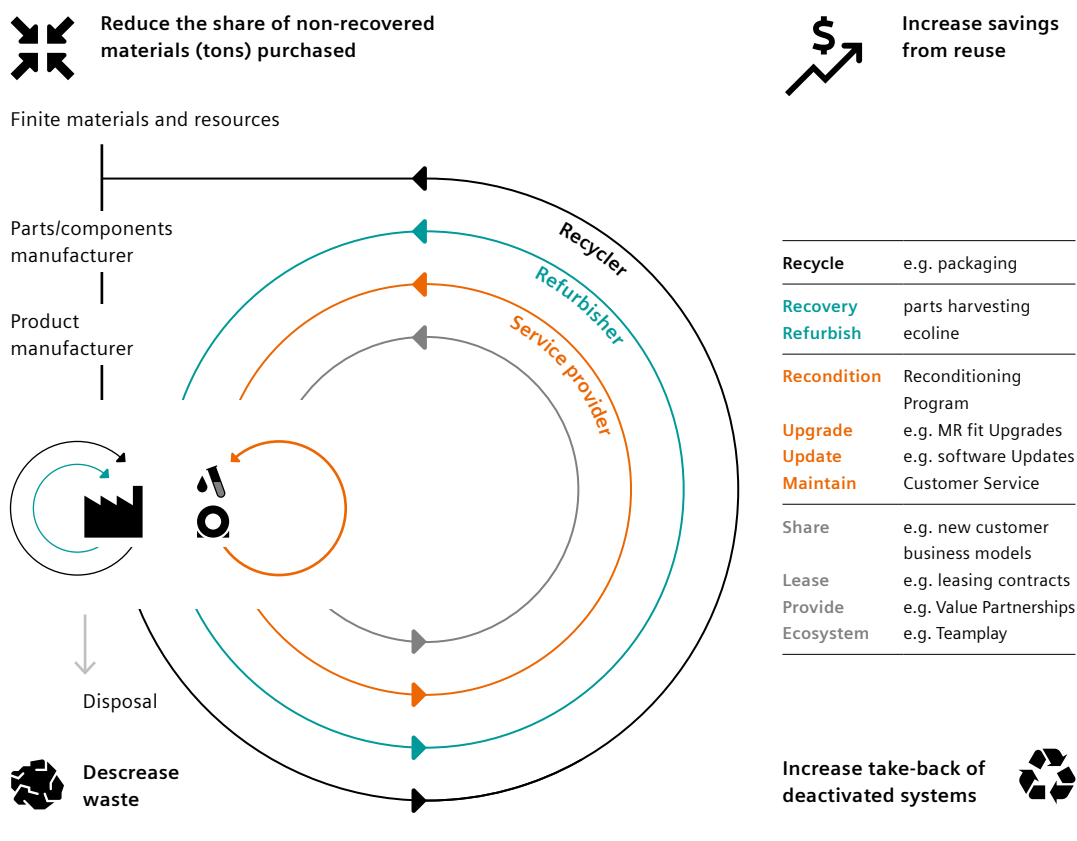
Reduce the share of non-recovered materials (tons) purchased

Increase savings from reuse

Finite materials and resources

Parts/components manufacturer

Product manufacturer

Recycler

Refurbisher

Service provider

Disposal

Descrease waste

| | |
|---|---|
| Recycle | e.g. packaging |
| Recovery | parts harvesting |
| Refurbish | ecoline |
| Recondition | Reconditioning Program |
| Upgrade | e.g. MR fit Upgrades |
| Update | e.g. software Updates |
| Maintain | Customer Service |
| Share | e.g. new customer business models |
| Lease | e.g. leasing contracts |
| Provide | e.g. Value Partnerships |
| Ecosystem | e.g. Teamplay |

Increase take-back of deactivated systems